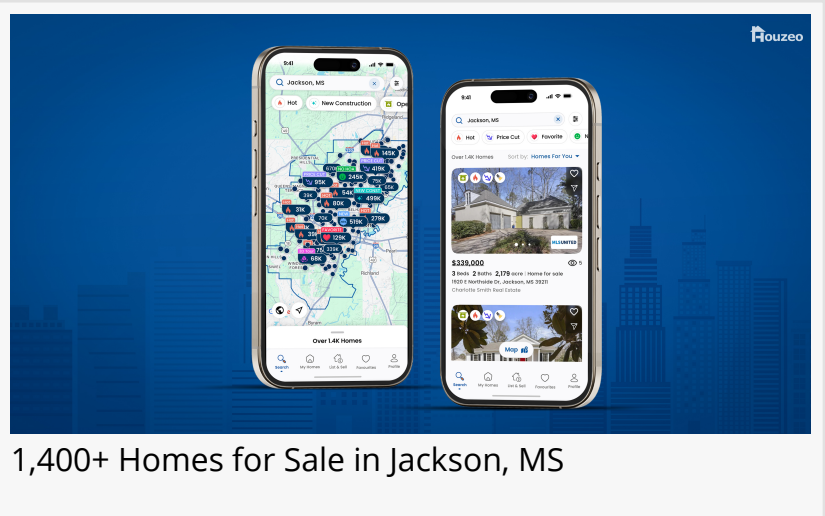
Houzeo

9:41

Jackson, MS

Hot · New Construction · Ope

145K · 419K · 245K · 95K · 54K · 75K · 55K · 499K · 80K · 31K · 33K · 278K · 519K · 128K · 68K · 339K

Richland

Over 1.4K Homes

Search · My Homes · List & Sell · Favourites · Profile

9:41

Jackson, MS

Hot · Price Cut · Favorite

Over 1.4K Homes · Sort by: Homes For You

$339,000

3 Beds 2 Baths 2,179 sqft | Home for sale
1920 E Northside Dr, Jackson, MS 39211
Charlotte Smith Real Estate

Map

Search · My Homes · List & Sell · Favourites · Profile

1,400+ Homes for Sale in Jackson, MS